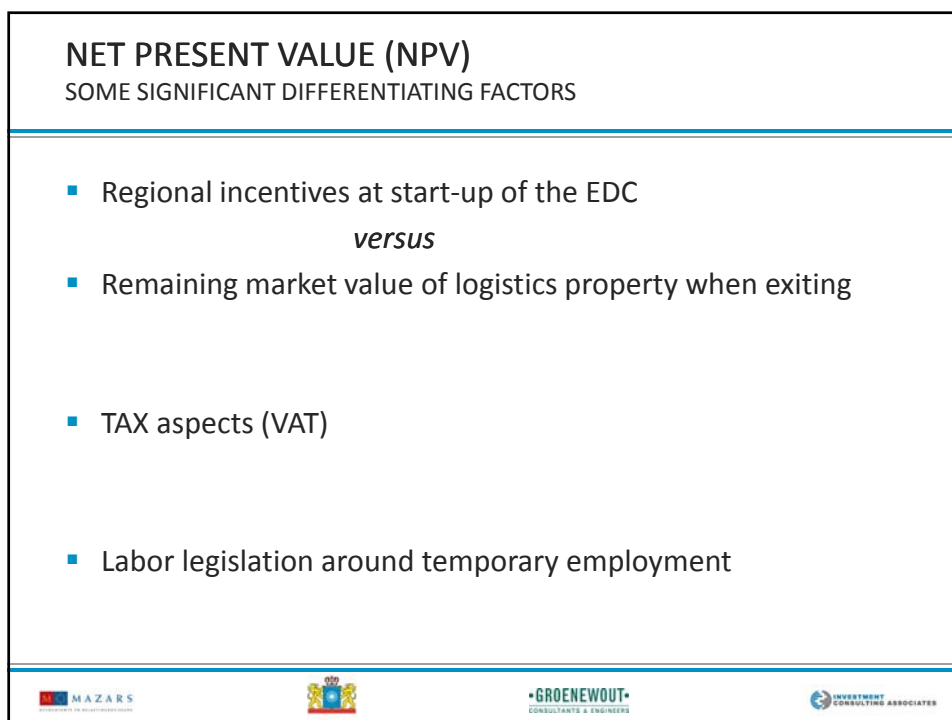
NET PRESENT VALUE (NPV)
SOME SIGNIFICANT DIFFERENTIATING FACTORS

- Regional incentives at start-up of the EDC

*versus*

- Remaining market value of logistics property when exiting

- TAX aspects (VAT)

- Labor legislation around temporary employment

MAZARS

·GROENEWOUT·
CONSULTANTS & ENGINEERS

INVESTMENT CONSULTING ASSOCIATES